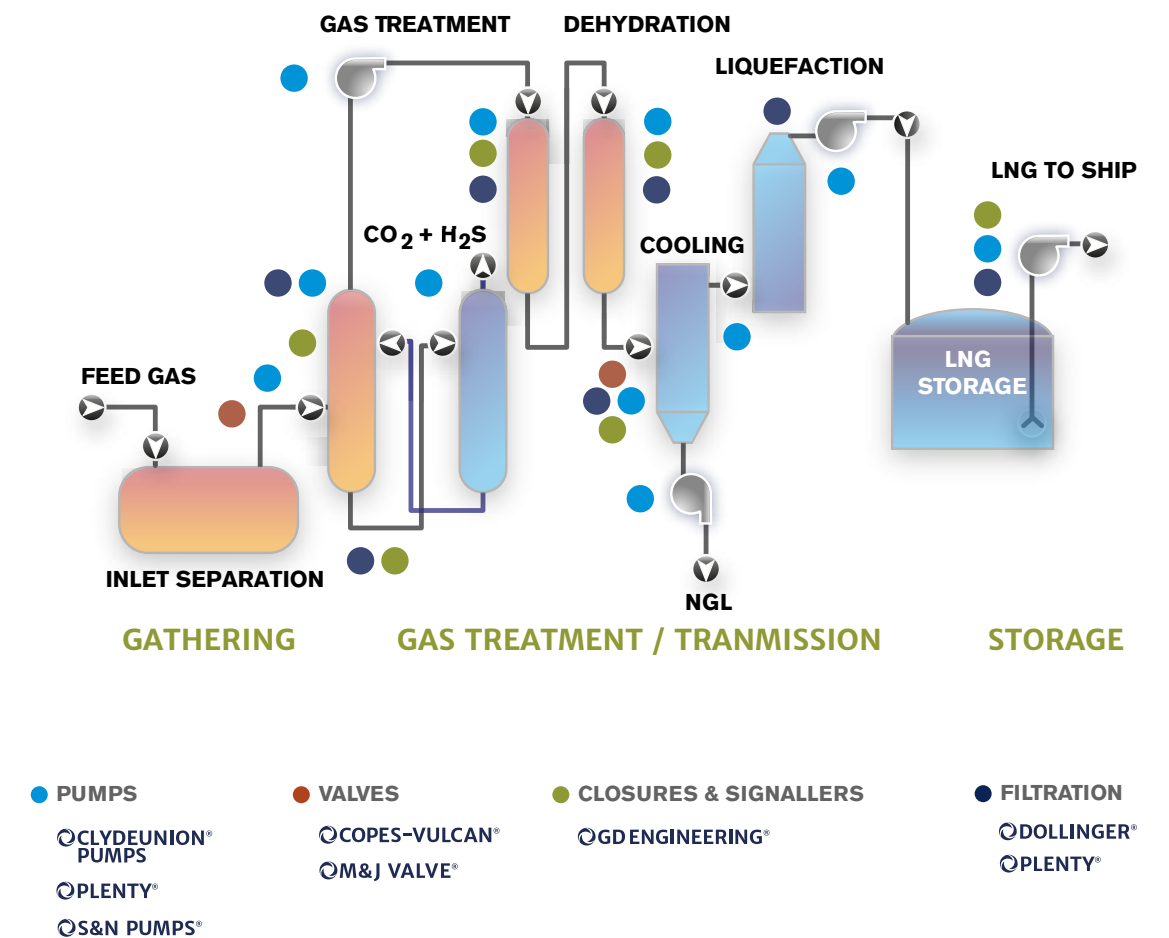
GAS TREATMENT

DEHYDRATION

LIQUEFACTION

LNG TO SHIP

$CO_2 + H_2S$

COOLING

LNG STORAGE

FEED GAS

INLET SEPARATION

NGL

GATHERING

GAS TREATMENT / TRANMISSION

STORAGE

PUMPS

CLYDEUNION® PUMPS

PLENTY®

S&N PUMPS®

VALVES

COPES-VULCAN®

M&J VALVE®

CLOSURES & SIGNALLERS

GD ENGINEERING®

FILTRATION

DOLLINGER®

PLENTY®